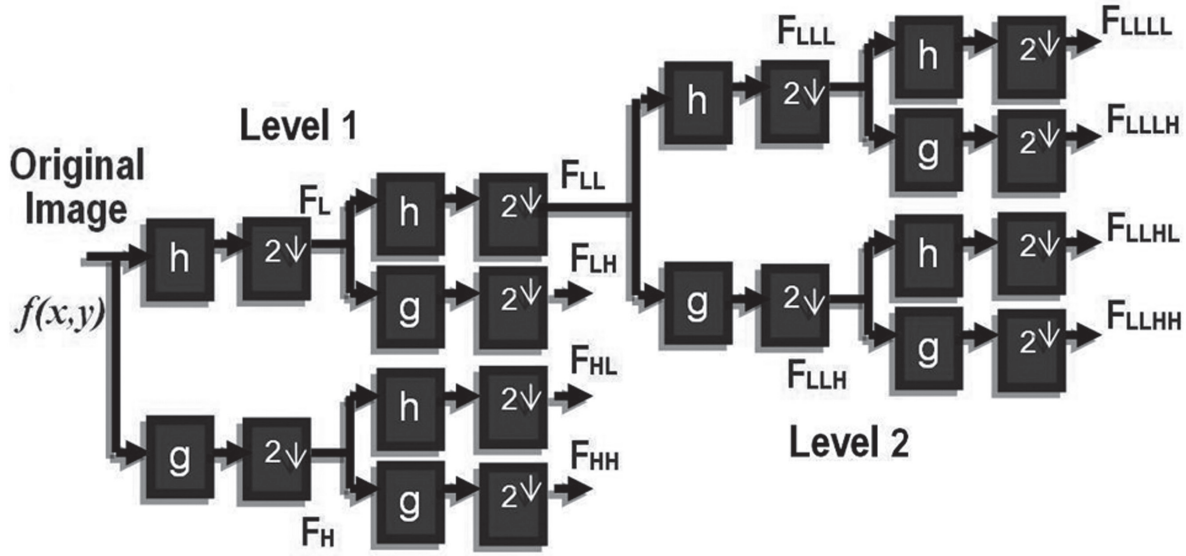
Original Image

$f(x,y)$

Level 1

h

$2\downarrow$

$F_L$

h

$2\downarrow$

$F_{LL}$

g

$2\downarrow$

$F_{LH}$

g

$2\downarrow$

$F_H$

h

$2\downarrow$

$F_{HL}$

g

$2\downarrow$

$F_{HH}$

h

$2\downarrow$

$F_{LLL}$

h

$2\downarrow$

$F_{LLLL}$

g

$2\downarrow$

$F_{LLLH}$

g

$2\downarrow$

$F_{LLH}$

h

$2\downarrow$

$F_{LLHL}$

g

$2\downarrow$

$F_{LLHH}$

Level 2